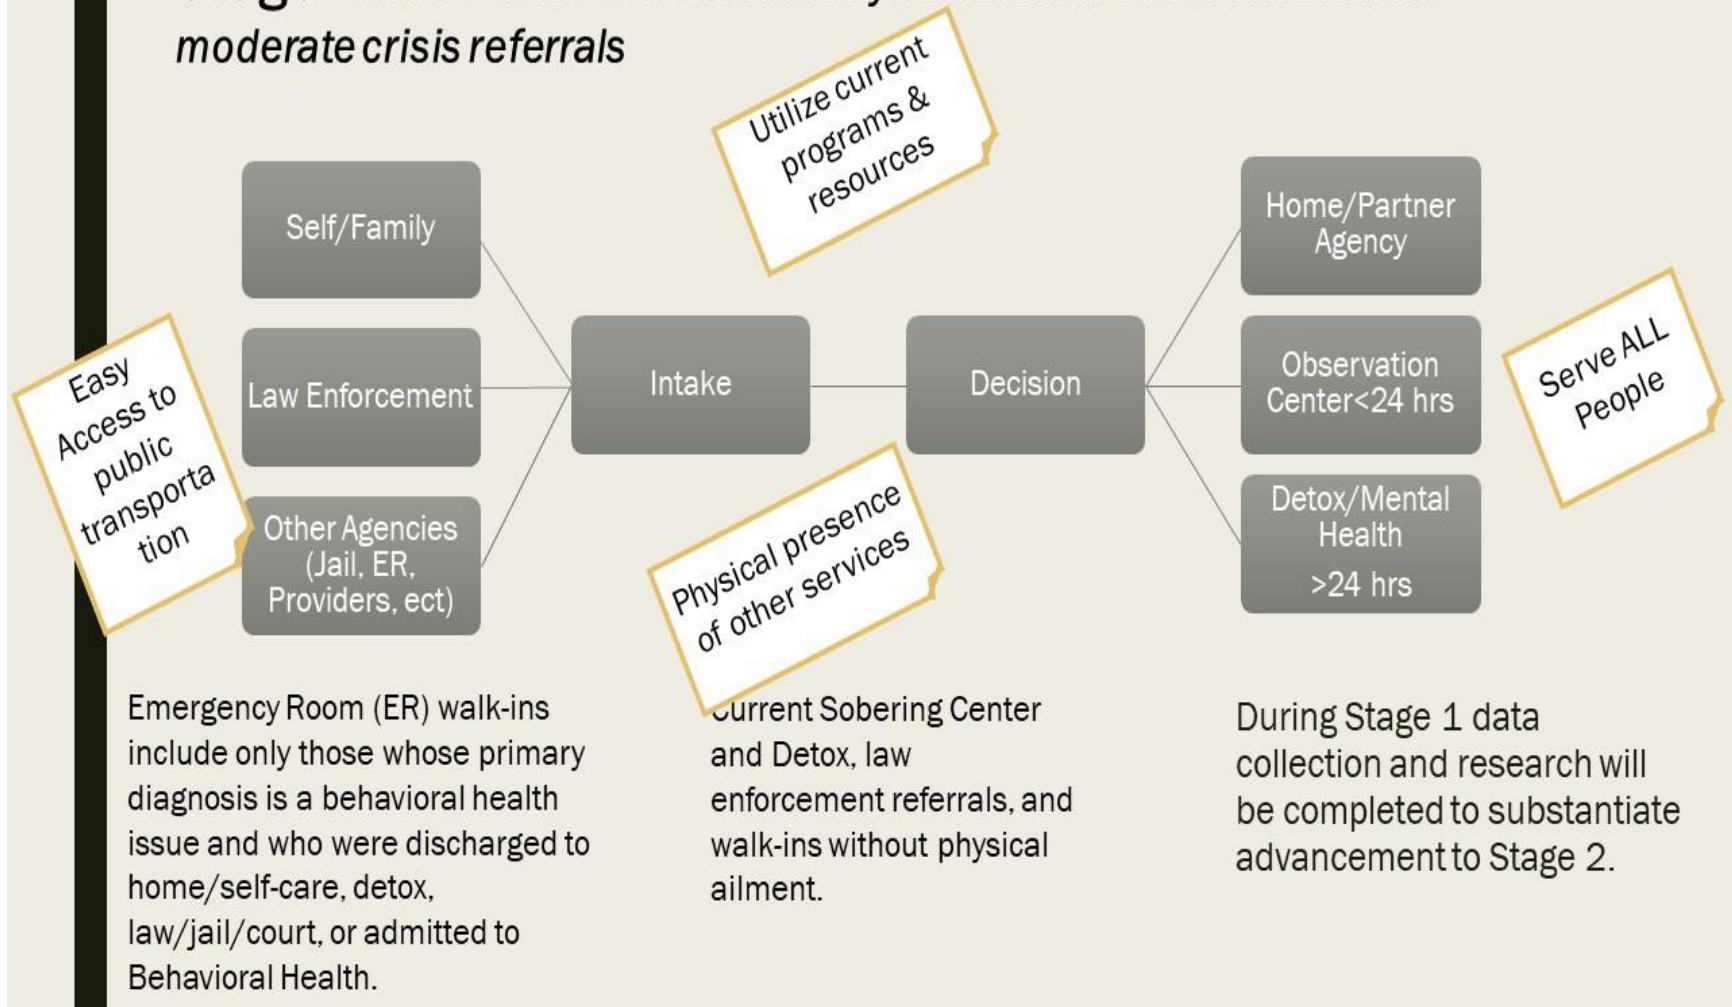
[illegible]
moderate crisis referrals

Utilize current programs & resources

Self/Family

Law Enforcement

Other Agencies (Jail, ER, Providers, ect)

Easy Access to public transportation

Intake

Decision

Physical presence of other services

Home/Partner Agency

Observation Center<24 hrs

Detox/Mental Health >24 hrs

Serve ALL People

Emergency Room (ER) walk-ins include only those whose primary diagnosis is a behavioral health issue and who were discharged to home/self-care, detox, law/jail/court, or admitted to Behavioral Health.

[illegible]urrent Sobering Center and Detox, law enforcement referrals, and walk-ins without physical ailment.

During Stage 1 data collection and research will be completed to substantiate advancement to Stage 2.